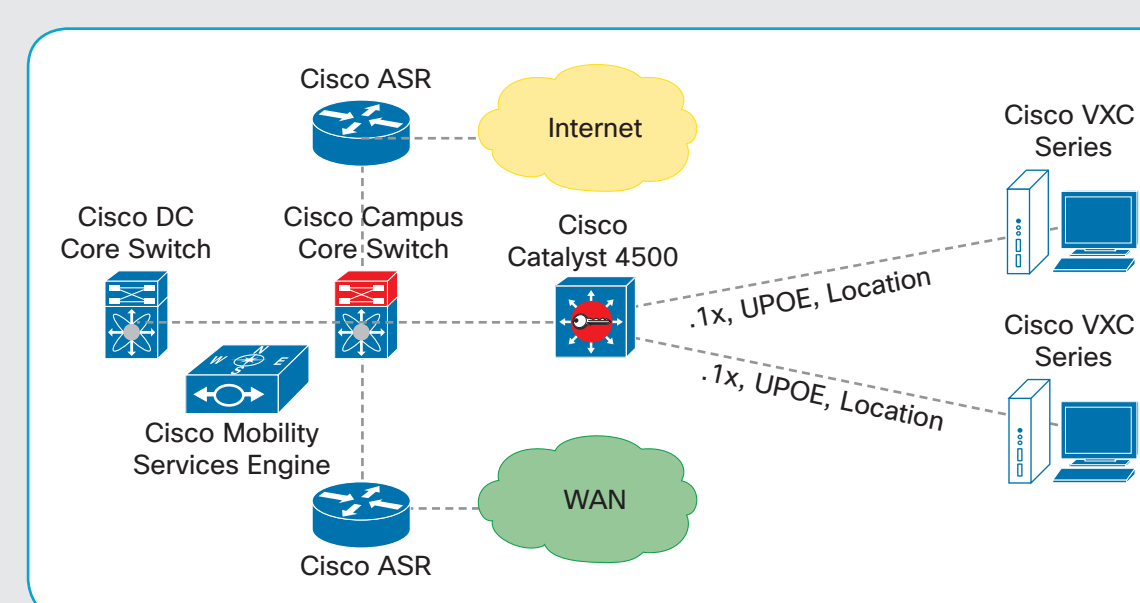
Cisco ASR

Internet

Cisco VXC Series

Cisco DC Core Switch

Cisco Campus Core Switch

Cisco Catalyst 4500

.1x, UPOE, Location

Cisco VXC Series

.1x, UPOE, Location

W S N E

Cisco Mobility Services Engine

WAN

Cisco ASR